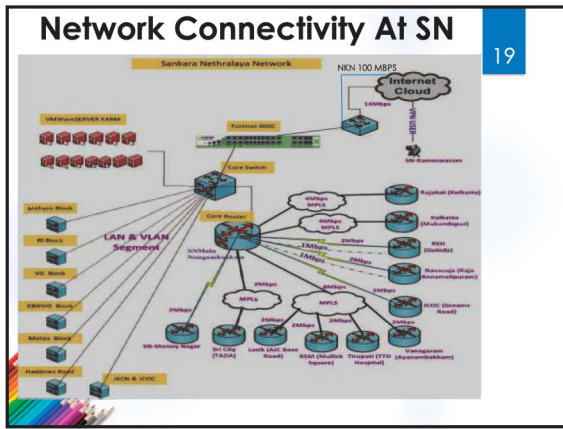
Network Connectivity At SN

19

Sankara Nethralaya Network

NKN 100 MBPS

Internet Cloud

16Mbps

VPN USER

SN-Rameswaram

VMWareSERVER FARM

Fortinet 600C

Core Switch

Core Router

Jadhyn Block

RI Block

VG Block

EBRIVO Block

Mehta Block

Haddows Road

JKCN & JCOC

LAN & VLAN Segment

SNMain Nungambakkam

4Mbps MPLS

4Mbps MPLS

2Mbps

1Mbps

1Mbps

2Mbps

2Mbps

8Mbps

2Mbps

2Mbps

2Mbps

2Mbps

MPLS

MPLS

Rajahat (Kolkatta)

Kolkatta (Mukundapur)

REH (Guindy)

Navasuja (Raja Annamalaipuram)

JCOC (Dreams Road)

Vanagaram (Ayanambakkam)

Tirupati (TTD Hospital)

BSM (Mullick Square)

Lasik (AJC Bose Road)

Sri City (TADA)

SN-Shenoy Nagar